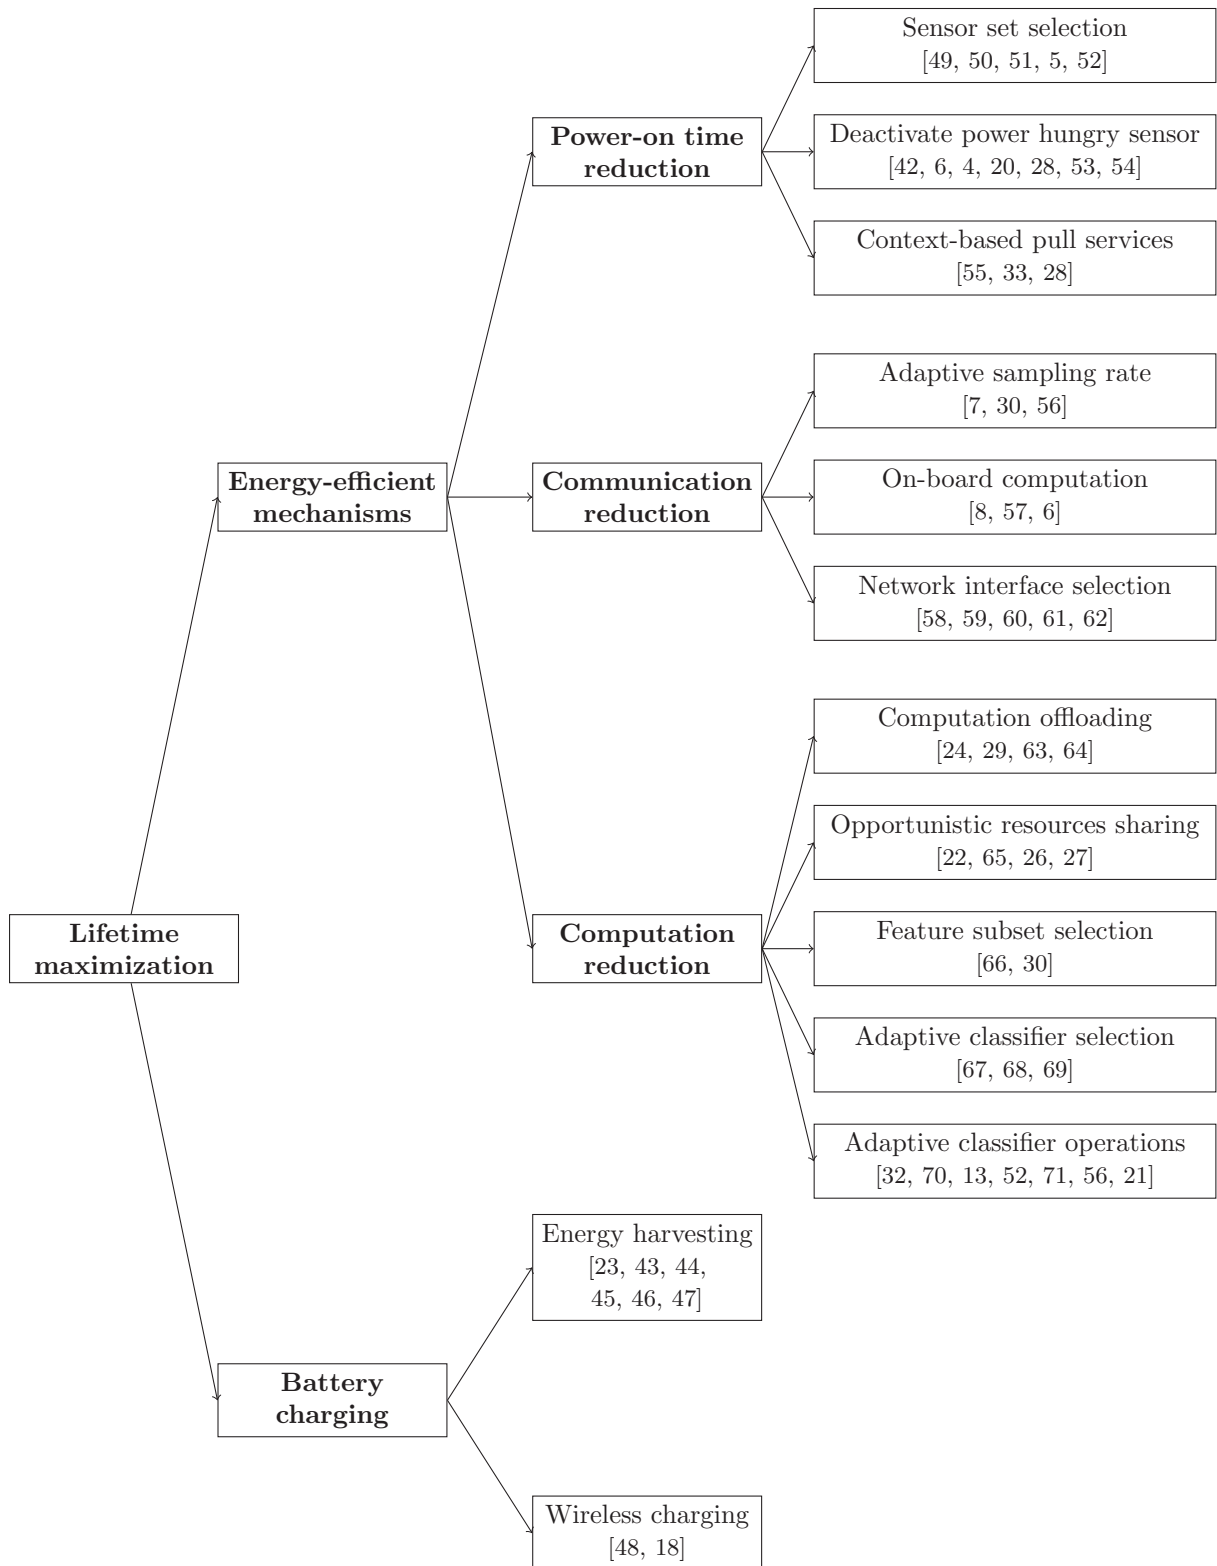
Lifetime maximization

Energy-efficient mechanisms

Power-on time reduction

Sensor set selection
[49, 50, 51, 5, 52]

Deactivate power hungry sensor
[42, 6, 4, 20, 28, 53, 54]

Context-based pull services
[55, 33, 28]

Communication reduction

Adaptive sampling rate
[7, 30, 56]

On-board computation
[8, 57, 6]

Network interface selection
[58, 59, 60, 61, 62]

Computation reduction

Computation offloading
[24, 29, 63, 64]

Opportunistic resources sharing
[22, 65, 26, 27]

Feature subset selection
[66, 30]

Adaptive classifier selection
[67, 68, 69]

Adaptive classifier operations
[32, 70, 13, 52, 71, 56, 21]

Battery charging

Energy harvesting
[23, 43, 44, 45, 46, 47]

Wireless charging
[48, 18]